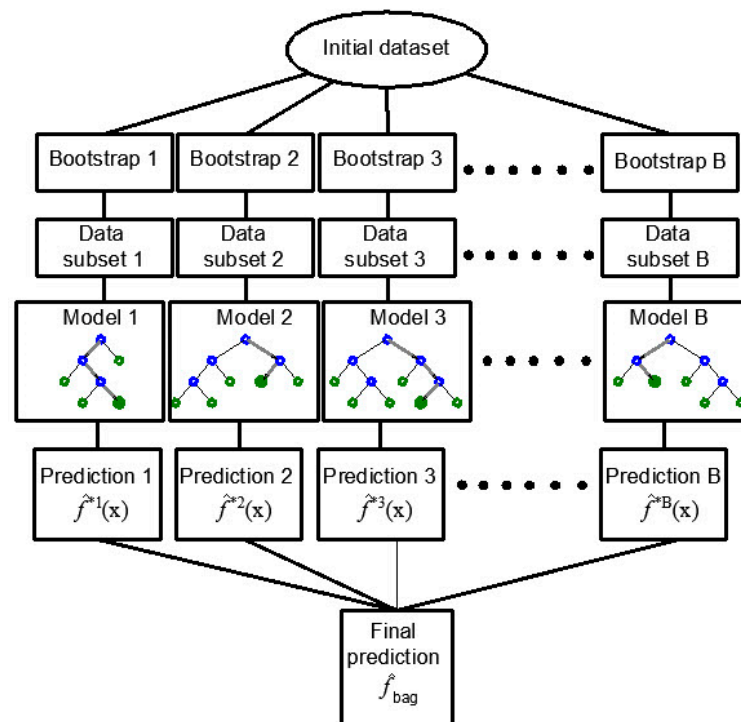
Initial dataset

Bootstrap 1

Bootstrap 2

Bootstrap 3

Bootstrap B

Data subset 1

Data subset 2

Data subset 3

Data subset B

Model 1

Model 2

Model 3

Model B

Prediction 1 $\hat{f}^{*1}(\mathbf{x})$

Prediction 2 $\hat{f}^{*2}(\mathbf{x})$

Prediction 3 $\hat{f}^{*3}(\mathbf{x})$

Prediction B $\hat{f}^{*B}(\mathbf{x})$

Final prediction $\hat{f}_{\text{bag}}$